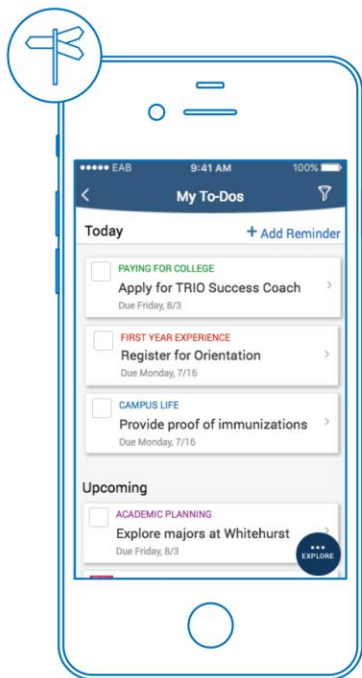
••••• EAB 9:41 AM 100%

My To-Dos

Today

+ Add Reminder

PAYING FOR COLLEGE
Apply for TRIO Success Coach
Due Friday, 8/3

FIRST YEAR EXPERIENCE
Register for Orientation
Due Monday, 7/16

CAMPUS LIFE
Provide proof of immunizations
Due Monday, 7/16

Upcoming

ACADEMIC PLANNING
Explore majors at Whitehurst
Due Friday, 8/3

EXPLORE